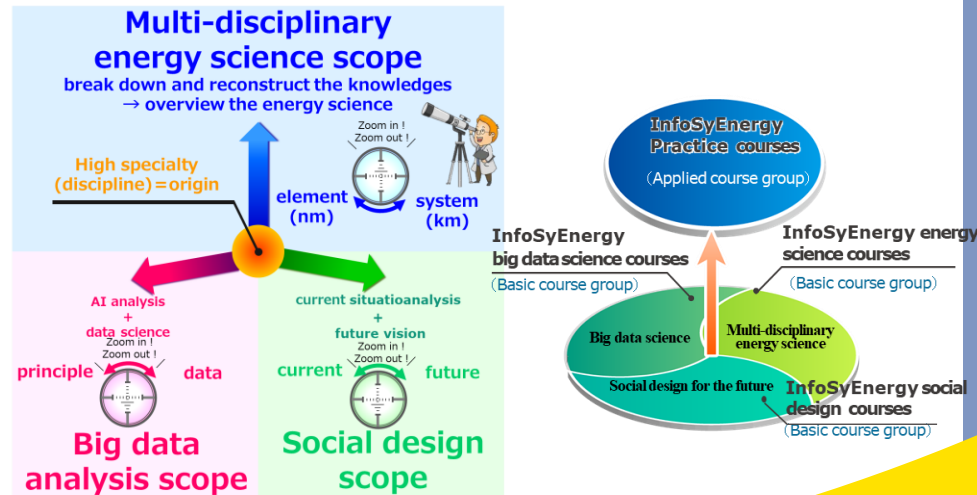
Multi-disciplinary energy science scope

break down and reconstruct the knowledges → overview the energy science

High specialty (discipline) = origin

Zoom in ! Zoom out !

element (nm)

system (km)

AI analysis + data science

Zoom in ! Zoom out !

principle

data

Big data analysis scope

current situatioanalysis + future vision

Zoom in ! Zoom out !

current

future

Social design scope

InfoSyEnergy Practice courses

（Applied course group）

InfoSyEnergy big data science courses

（Basic course group）

InfoSyEnergy energy science courses

（Basic course group）

Big data science

Multi-disciplinary energy science

Social design for the future

InfoSyEnergy social design courses

（Basic course group）